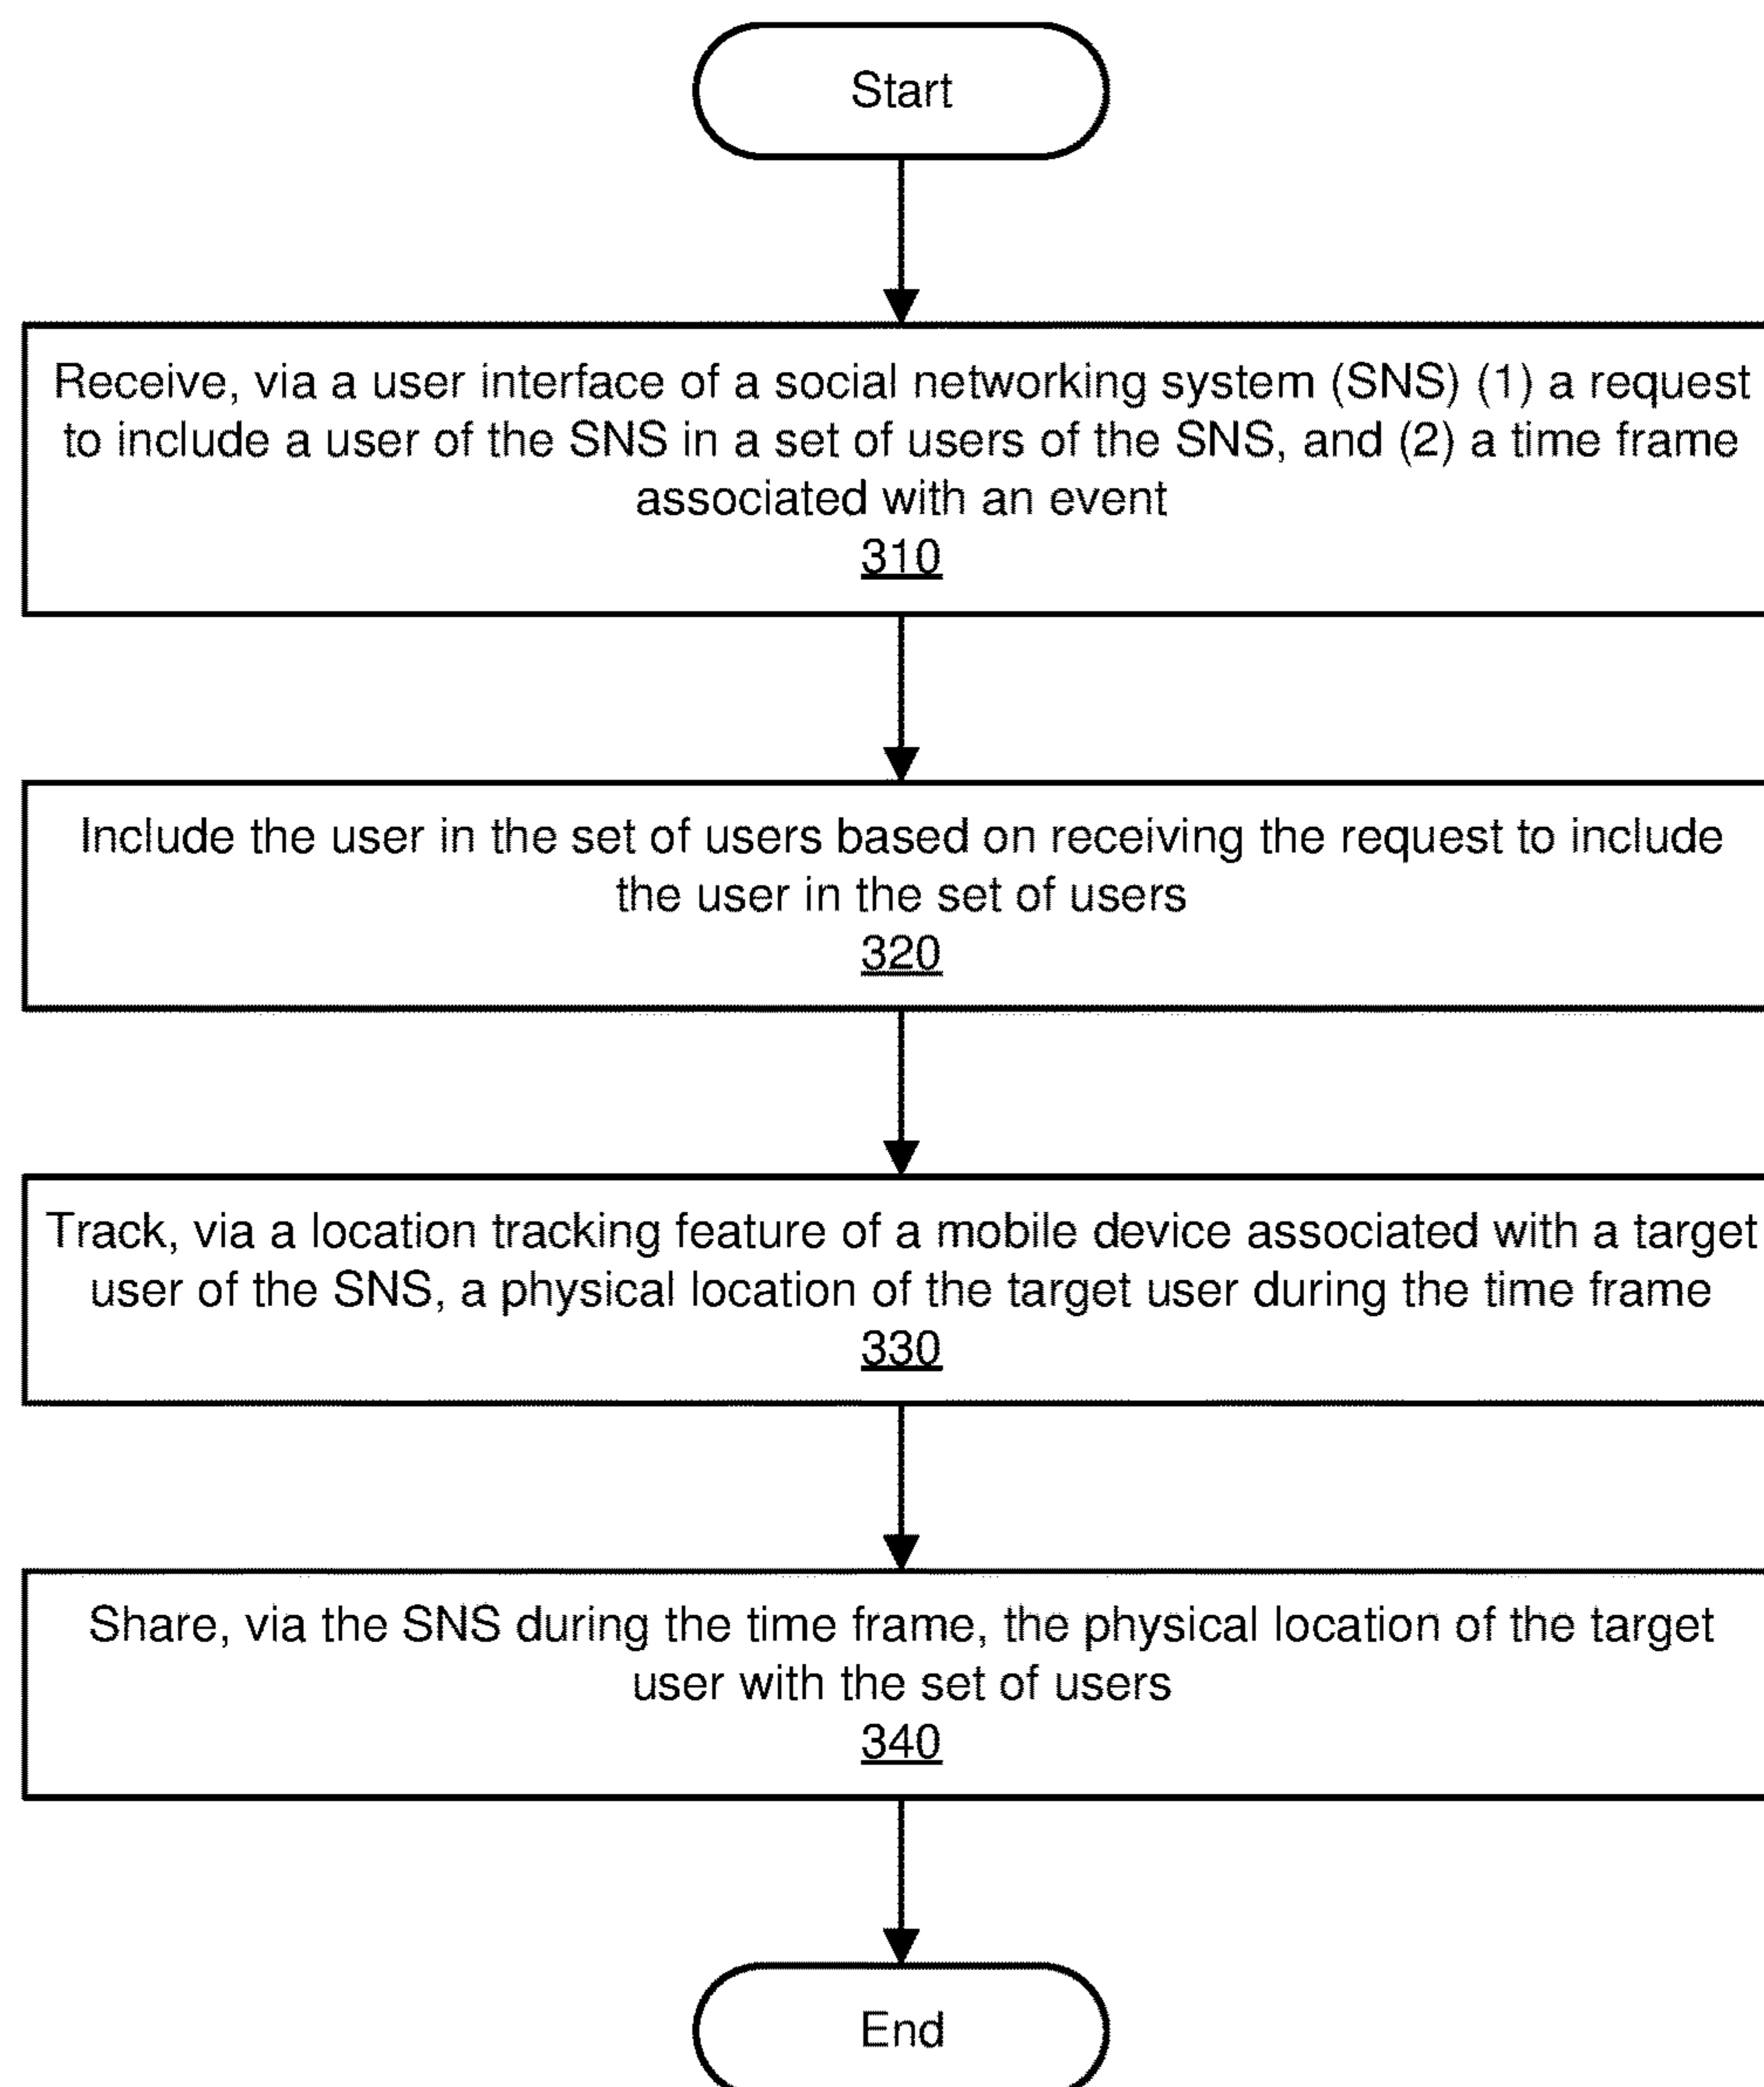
Start

Receive, via a user interface of a social networking system (SNS) (1) a request to include a user of the SNS in a set of users of the SNS, and (2) a time frame associated with an event
310

Include the user in the set of users based on receiving the request to include the user in the set of users
320

Track, via a location tracking feature of a mobile device associated with a target user of the SNS, a physical location of the target user during the time frame
330

Share, via the SNS during the time frame, the physical location of the target user with the set of users
340

End